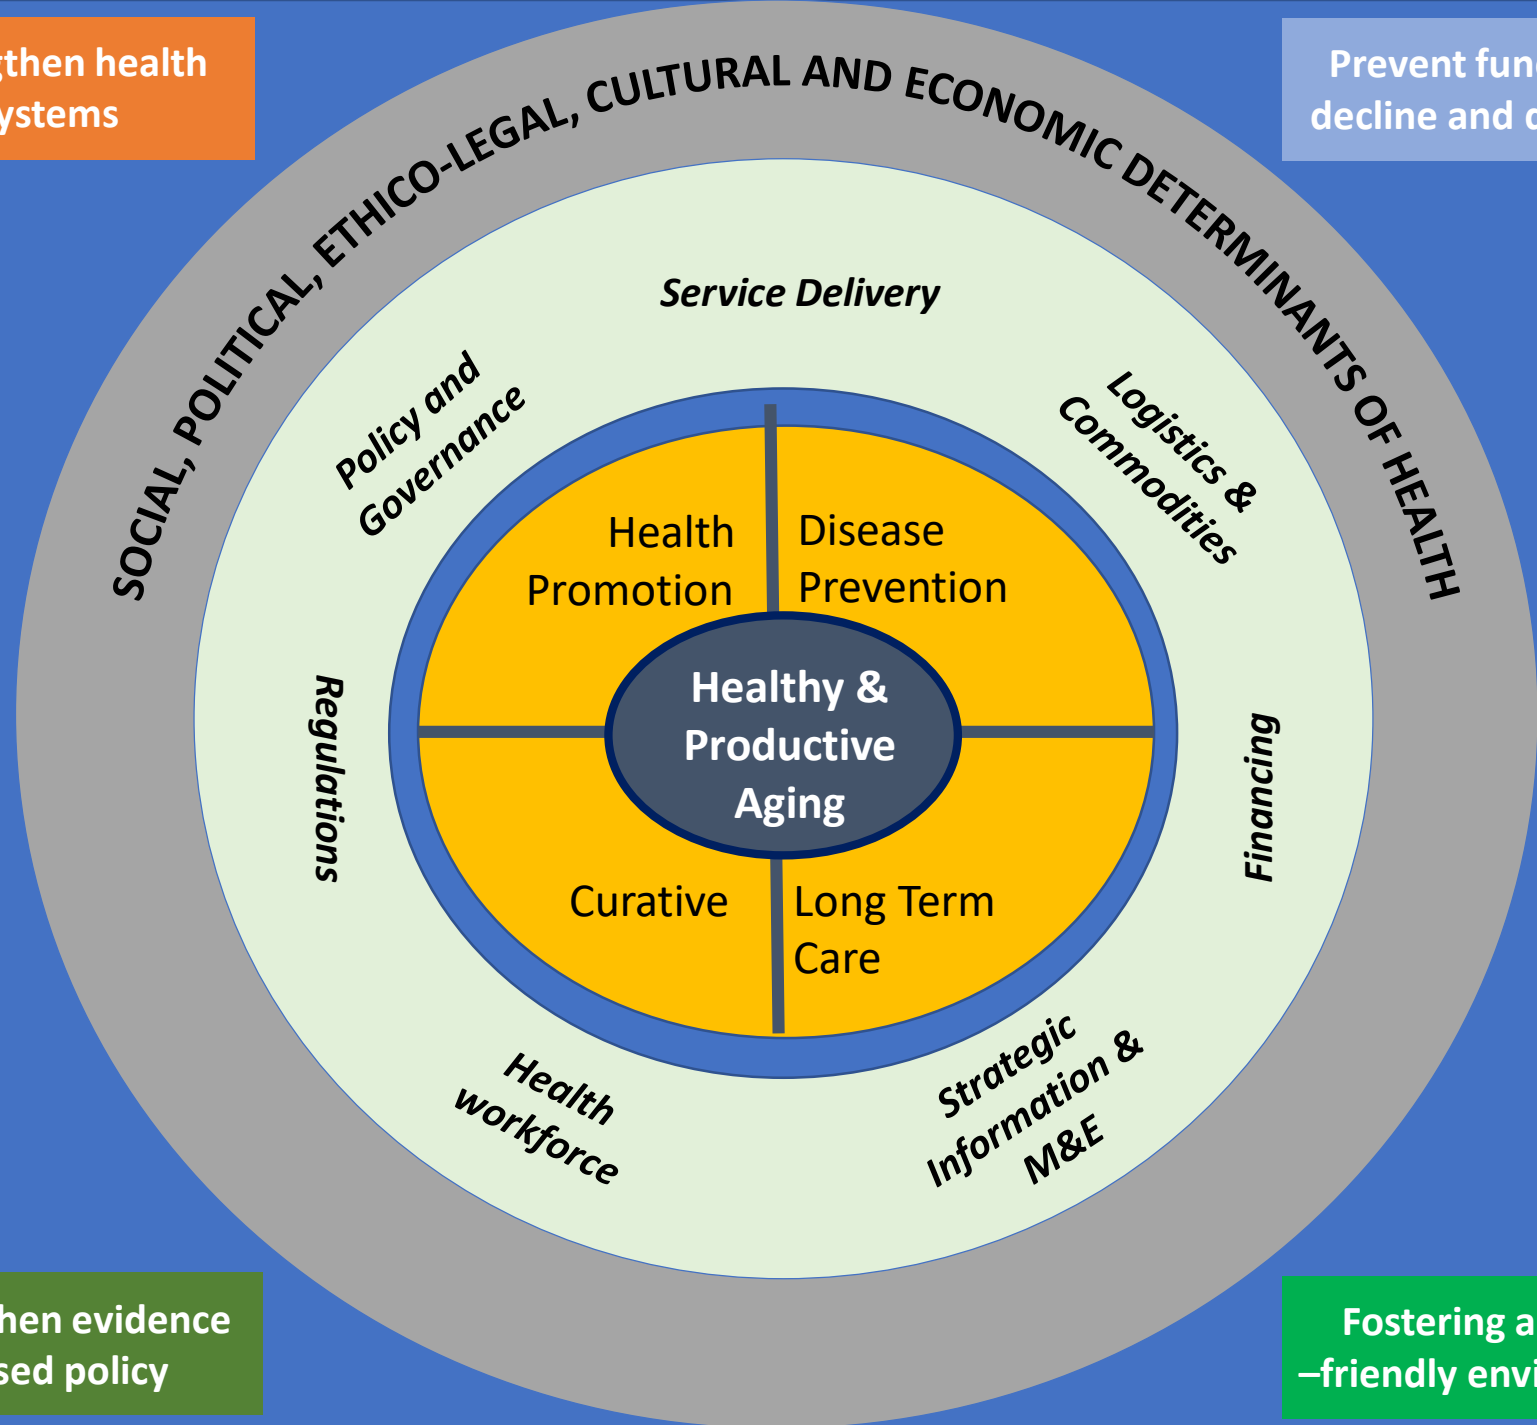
gthen health
ystems

Prevent fun
decline and

SOCIAL, POLITICAL, ETHICO-LEGAL, CULTURAL AND ECONOMIC DETERMINANTS OF HEALTH

Service Delivery

Policy and Governance

Logistics & Commodities

Regulations

Financing

Health workforce

Strategic Information & M&E

Health Promotion

Disease Prevention

Healthy & Productive Aging

Curative

Long Term Care

hen evidence
sed policy

Fostering a
–friendly envi